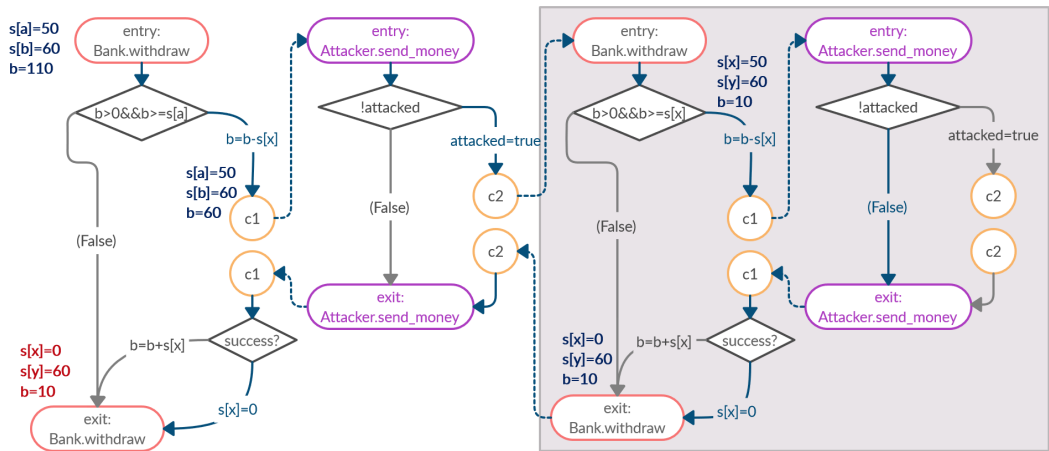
s[a]=50
s[b]=60
b=110

entry:
Bank.withdraw

b>0&&b>=s[a]

b=b-s[x]

s[a]=50
s[b]=60
b=60

c1

(False)

c1

b=b+s[x]

success?

s[x]=0
s[y]=60
b=10

s[x]=0

exit:
Bank.withdraw

entry:
Attacker.send_money

!attacked

attacked=true

(False)

c2

c2

exit:
Attacker.send_money

entry:
Bank.withdraw

s[x]=50
s[y]=60
b=10

b>0&&b>=s[x]

b=b-s[x]

(False)

c1

c1

s[x]=0
s[y]=60
b=10

b=b+s[x]

success?

exit:
Bank.withdraw

s[x]=0

entry:
Attacker.send_money

!attacked

attacked=true

c2

(False)

c2

exit:
Attacker.send_money